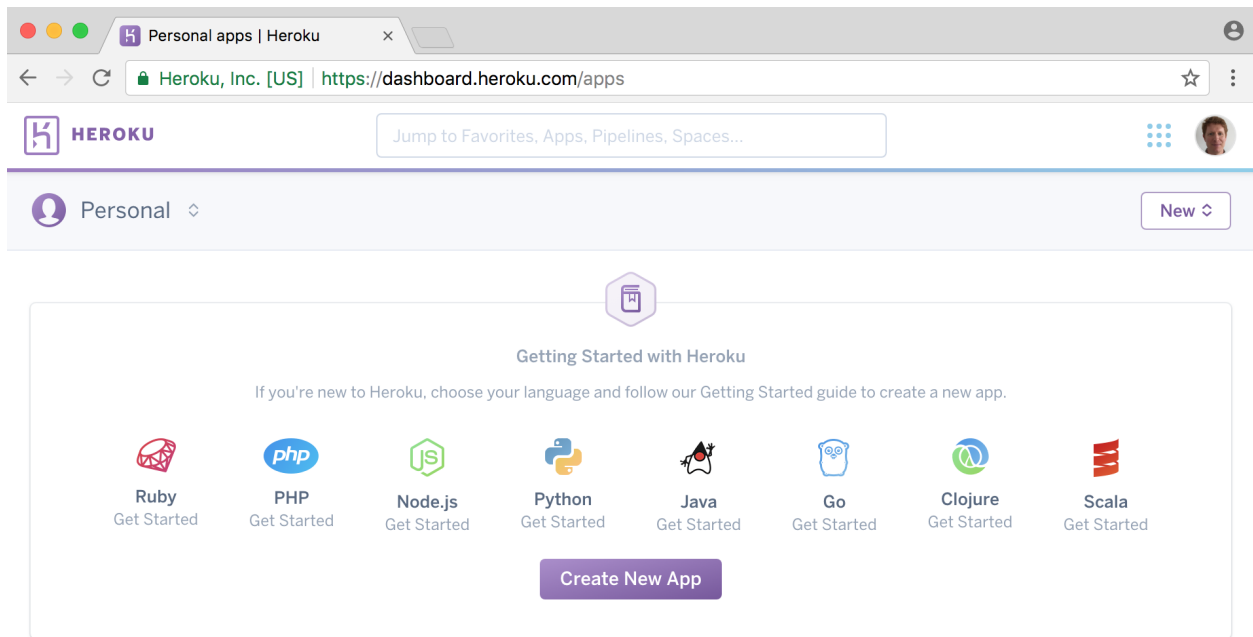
Personal apps | Heroku ×

Heroku, Inc. [US] https://dashboard.heroku.com/apps

HEROKU

Jump to Favorites, Apps, Pipelines, Spaces...

Personal

New

Getting Started with Heroku

If you're new to Heroku, choose your language and follow our Getting Started guide to create a new app.

php

JS

Ruby
Get Started

PHP
Get Started

Node.js
Get Started

Python
Get Started

Java
Get Started

Go
Get Started

Clojure
Get Started

Scala
Get Started

Create New App